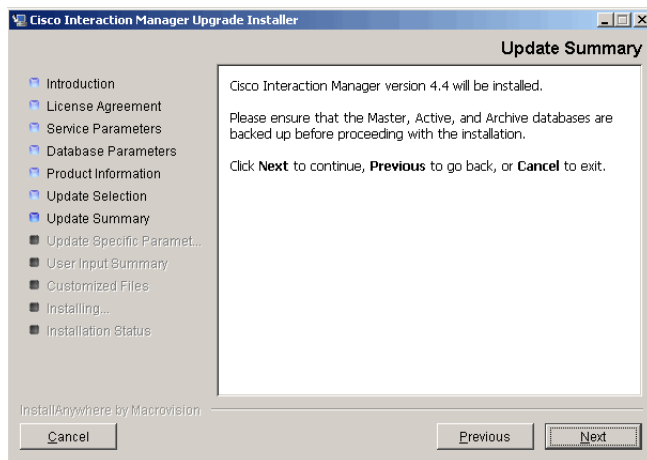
Cisco Interaction Manager Upgrade Installer

Update Summary

Introduction
License Agreement
Service Parameters
Database Parameters
Product Information
Update Selection
Update Summary
Update Specific Paramet...
User Input Summary
Customized Files
Installing...
Installation Status

Cisco Interaction Manager version 4.4 will be installed.

Please ensure that the Master, Active, and Archive databases are backed up before proceeding with the installation.

Click **Next** to continue, **Previous** to go back, or **Cancel** to exit.

InstallAnywhere by Macrovision

Cancel

Previous

Next